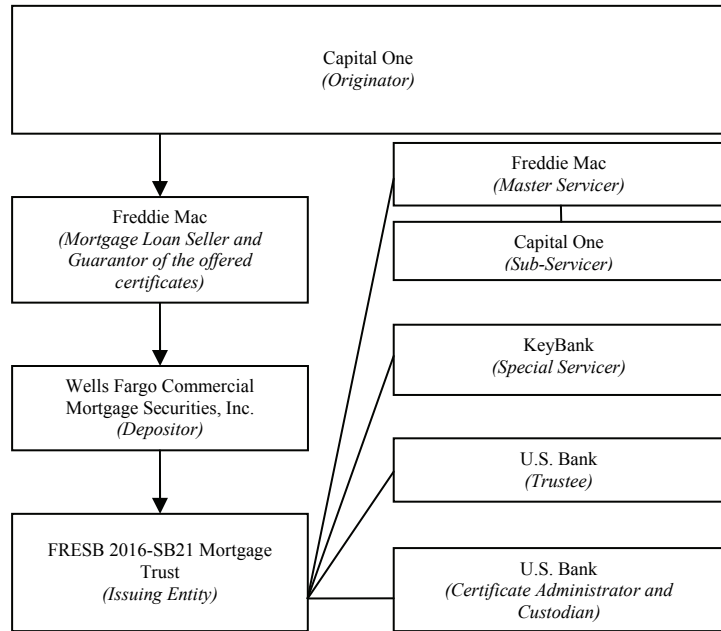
Capital One
(Originator)

Freddie Mac
(Mortgage Loan Seller and Guarantor of the offered certificates)

Wells Fargo Commercial Mortgage Securities, Inc.
(Depositor)

FRESB 2016-SB21 Mortgage Trust
(Issuing Entity)

Freddie Mac
(Master Servicer)

Capital One
(Sub-Servicer)

KeyBank
(Special Servicer)

U.S. Bank
(Trustee)

U.S. Bank
(Certificate Administrator and Custodian)